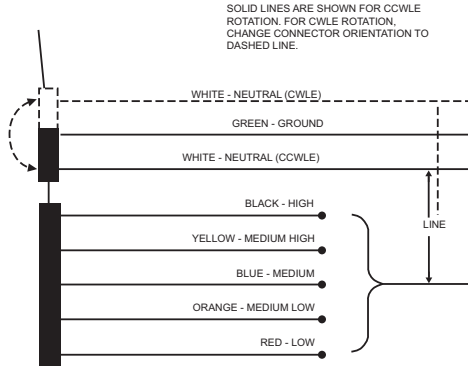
SOLID LINES ARE SHOWN FOR CCWLE ROTATION. FOR CWLE ROTATION, CHANGE CONNECTOR ORIENTATION TO DASHED LINE.

WHITE - NEUTRAL (CWLE)

GREEN - GROUND

WHITE - NEUTRAL (CCWLE)

BLACK - HIGH

YELLOW - MEDIUM HIGH

BLUE - MEDIUM

ORANGE - MEDIUM LOW

RED - LOW

LINE